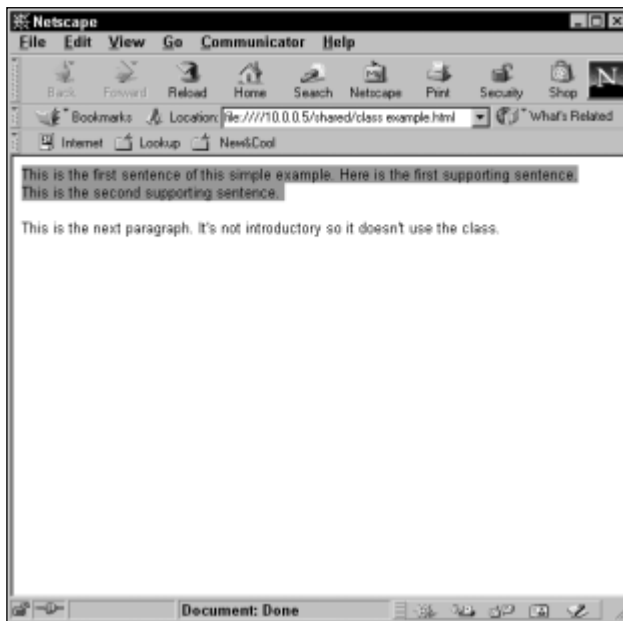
Netscape

File Edit View Go Communicator Help

Back Forward Reload Home Search Netscape Print Security Shop

Bookmarks Location: file:////10.0.0.5/shared/class example.html What's Related

Internet Lookup New&Cool

This is the first sentence of this simple example. Here is the first supporting sentence. This is the second supporting sentence.

This is the next paragraph. It's not introductory so it doesn't use the class.

Document: Done